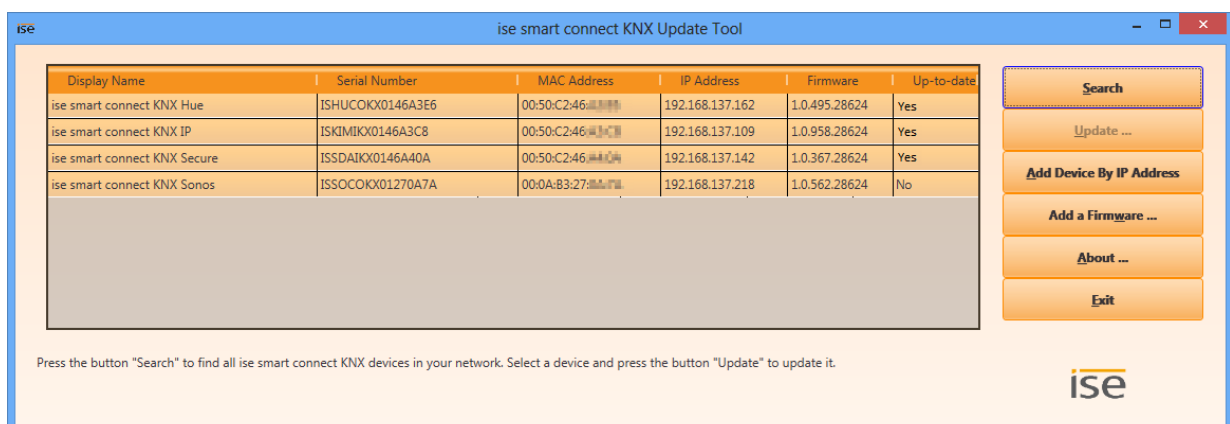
ise

ise smart connect KNX Update Tool

| Display Name | Serial Number | MAC Address | IP Address | Firmware | Up-to-date |
|---|---|---|---|---|---|
| ise smart connect KNX Hue | ISHUCOKX0146A3E6 | 00:50:C2:46:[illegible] | 192.168.137.162 | 1.0.495.28624 | Yes |
| ise smart connect KNX IP | ISKIMIKX0146A3C8 | 00:50:C2:46:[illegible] | 192.168.137.109 | 1.0.958.28624 | Yes |
| ise smart connect KNX Secure | ISSDAIKX0146A40A | 00:50:C2:46:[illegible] | 192.168.137.142 | 1.0.367.28624 | Yes |
| ise smart connect KNX Sonos | ISSOCOKX01270A7A | 00:0A:B3:27:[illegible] | 192.168.137.218 | 1.0.562.28624 | No |

Search

Update ...

Add Device By IP Address

Add a Firmware ...

About ...

Exit

Press the button "Search" to find all ise smart connect KNX devices in your network. Select a device and press the button "Update" to update it.

ise